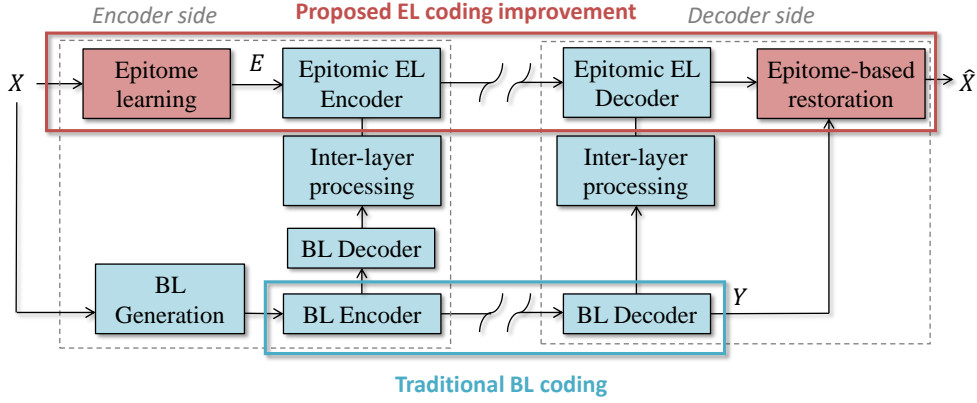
Encoder side

Proposed EL coding improvement

Decoder side

$X$

Epitome learning

$E$

Epitomic EL Encoder

Epitomic EL Decoder

Epitome-based restoration

$\hat{X}$

Inter-layer processing

Inter-layer processing

BL Decoder

BL Generation

BL Encoder

BL Decoder

$Y$

Traditional BL coding